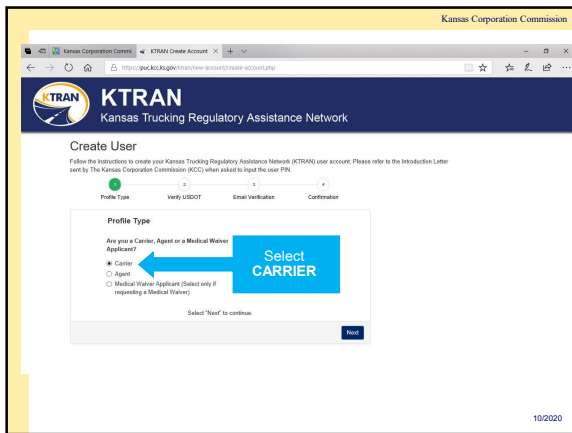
Kansas Corporation Commission

Kansas Corporation Commi
KTRAN Create Account

https://puc.kcc.ks.gov/ktran/new-account/create-account.php

KTRAN
KTRAN
Kansas Trucking Regulatory Assistance Network

Create User

Follow the instructions to create your Kansas Trucking Regulatory Assistance Network (KTRAN) user account. Please refer to the Introduction Letter sent by The Kansas Corporation Commission (KCC) when asked to input the user PIN.

1
Profile Type
2
Verify USDOT
3
Email Verification
4
Confirmation

Profile Type

Are you a Carrier, Agent or a Medical Waiver Applicant?

Carrier
Agent
Medical Waiver Applicant (Select only if requesting a Medical Waiver)

Select CARRIER

Select "Next" to continue.

Next

10/2020